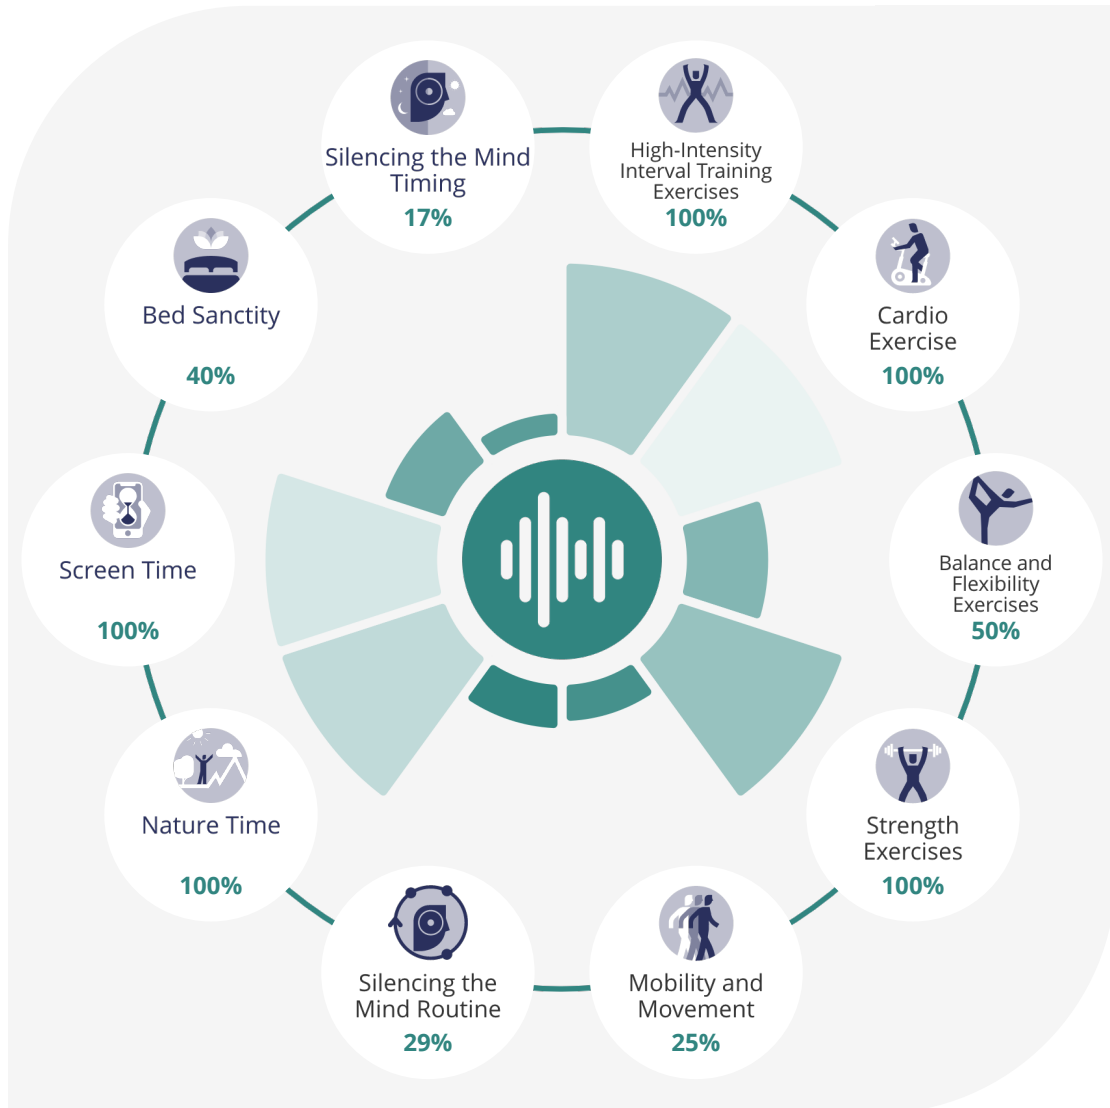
Silencing the Mind Timing
17%

High-Intensity Interval Training Exercises
100%

Cardio Exercise
100%

Balance and Flexibility Exercises
50%

Strength Exercises
100%

Mobility and Movement
25%

Silencing the Mind Routine
29%

Nature Time
100%

Screen Time
100%

Bed Sanctity
40%